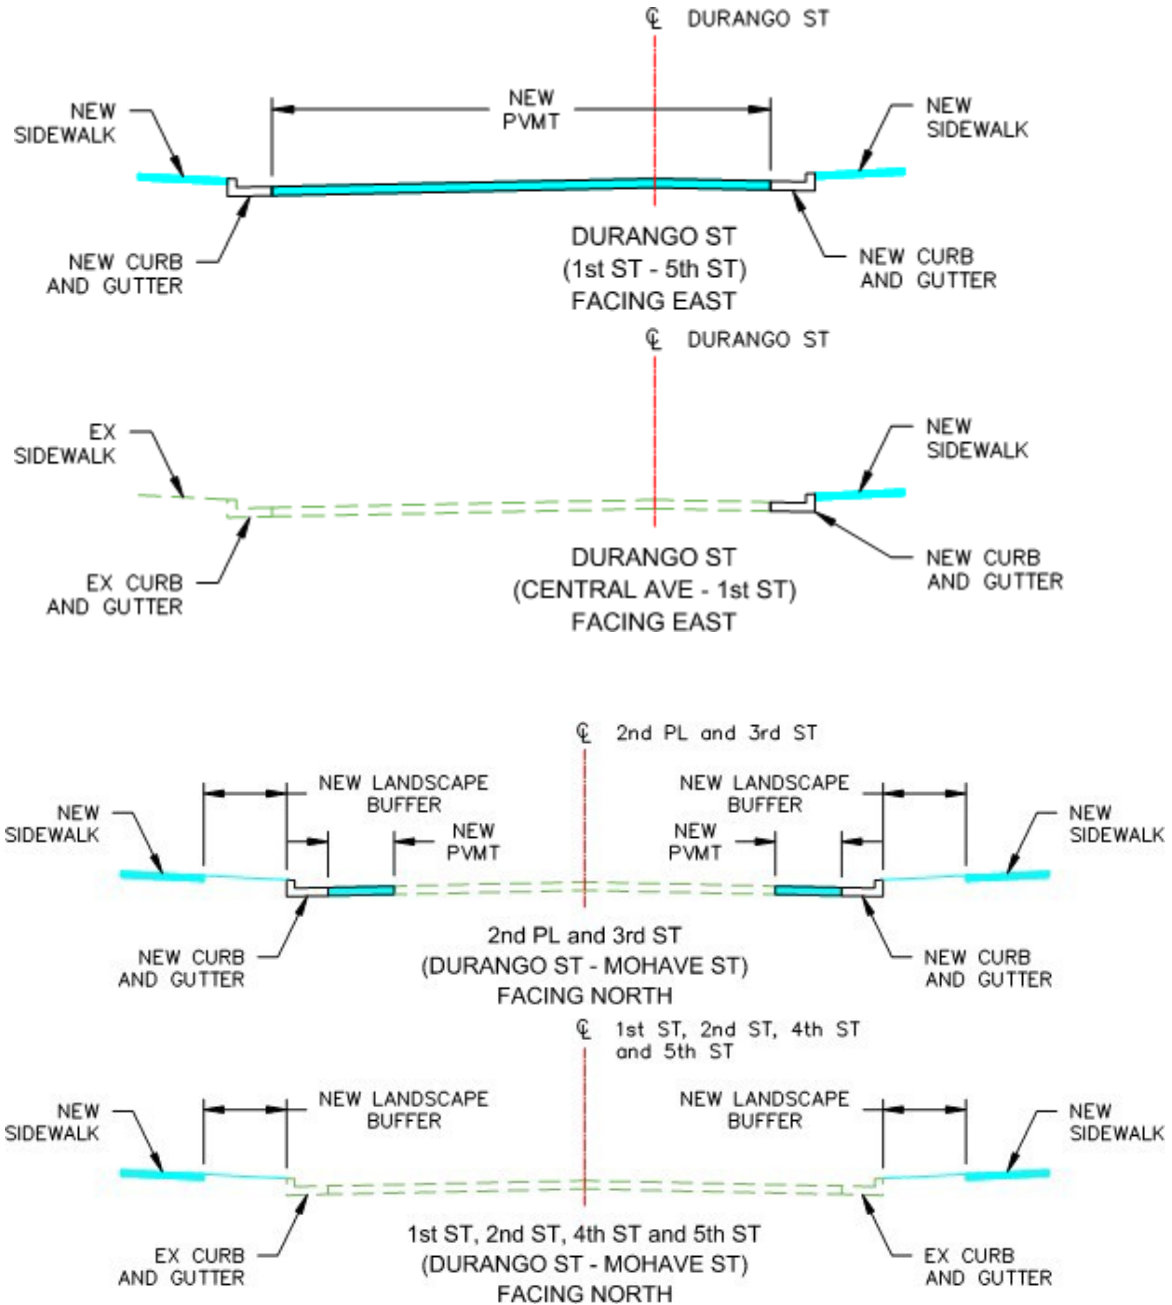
℄ DURANGO ST

NEW SIDEWALK

NEW PVMT

NEW SIDEWALK

NEW CURB AND GUTTER

DURANGO ST
(1st ST - 5th ST)
FACING EAST

NEW CURB AND GUTTER

℄ DURANGO ST

EX SIDEWALK

NEW SIDEWALK

EX CURB AND GUTTER

DURANGO ST
(CENTRAL AVE - 1st ST)
FACING EAST

NEW CURB AND GUTTER

℄ 2nd PL and 3rd ST

NEW SIDEWALK

NEW LANDSCAPE BUFFER

NEW PVMT

NEW LANDSCAPE BUFFER

NEW PVMT

NEW SIDEWALK

NEW CURB AND GUTTER

2nd PL and 3rd ST
(DURANGO ST - MOHAVE ST)
FACING NORTH

NEW CURB AND GUTTER

℄ 1st ST, 2nd ST, 4th ST and 5th ST

NEW SIDEWALK

NEW LANDSCAPE BUFFER

NEW LANDSCAPE BUFFER

NEW SIDEWALK

EX CURB AND GUTTER

1st ST, 2nd ST, 4th ST and 5th ST
(DURANGO ST - MOHAVE ST)
FACING NORTH

EX CURB AND GUTTER